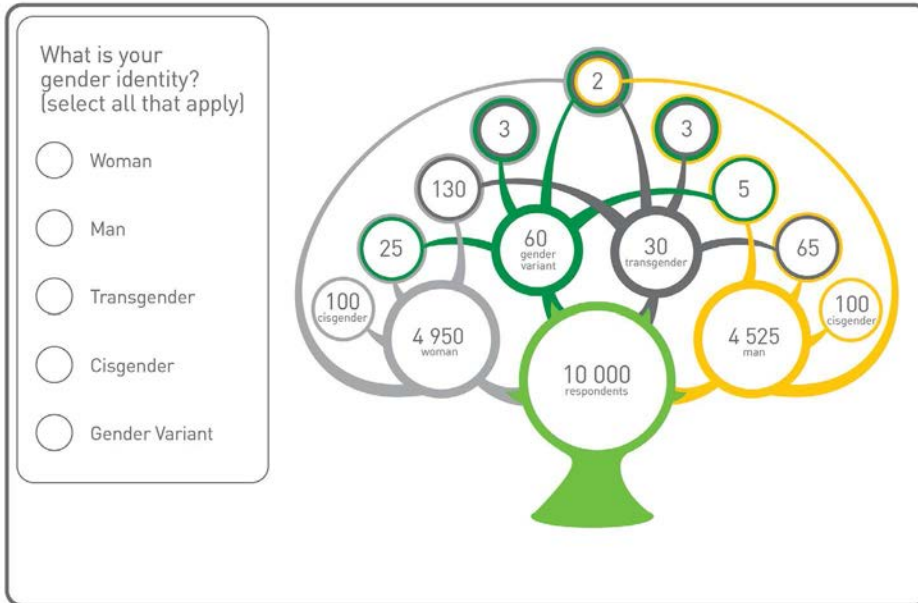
What is your gender identity? (select all that apply)

Woman

Man

Transgender

Cisgender

Gender Variant

2

3

3

130

5

60 gender variant

30 transgender

25

65

100 cisgender

4 950 woman

4 525 man

100 cisgender

10 000 respondents